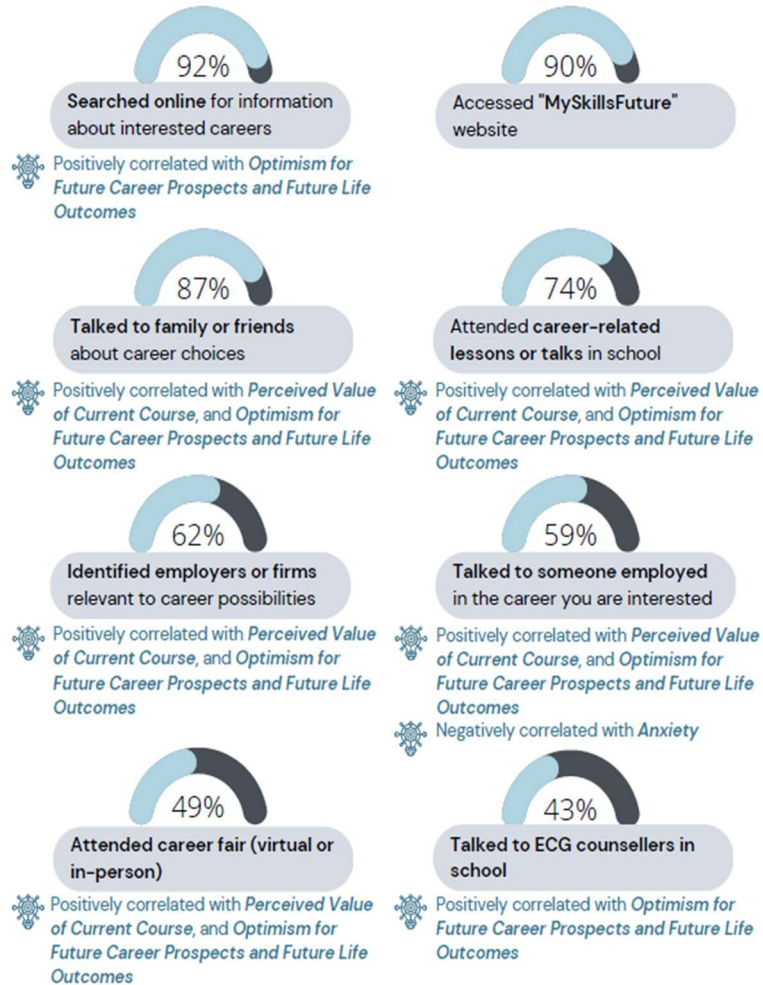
92%

**Searched online** for information about interested careers

Positively correlated with *Optimism for Future Career Prospects and Future Life Outcomes*

90%

Accessed **"MySkillsFuture"** website

87%

**Talked to family or friends** about career choices

Positively correlated with *Perceived Value of Current Course*, and *Optimism for Future Career Prospects and Future Life Outcomes*

74%

Attended **career-related lessons or talks** in school

Positively correlated with *Perceived Value of Current Course*, and *Optimism for Future Career Prospects and Future Life Outcomes*

62%

**Identified employers or firms** relevant to career possibilities

Positively correlated with *Perceived Value of Current Course*, and *Optimism for Future Career Prospects and Future Life Outcomes*

59%

**Talked to someone employed** in the career you are interested

Positively correlated with *Perceived Value of Current Course*, and *Optimism for Future Career Prospects and Future Life Outcomes*

Negatively correlated with *Anxiety*

49%

**Attended career fair (virtual or in-person)**

Positively correlated with *Perceived Value of Current Course*, and *Optimism for Future Career Prospects and Future Life Outcomes*

43%

**Talked to ECG counsellers in school**

Positively correlated with *Optimism for Future Career Prospects and Future Life Outcomes*